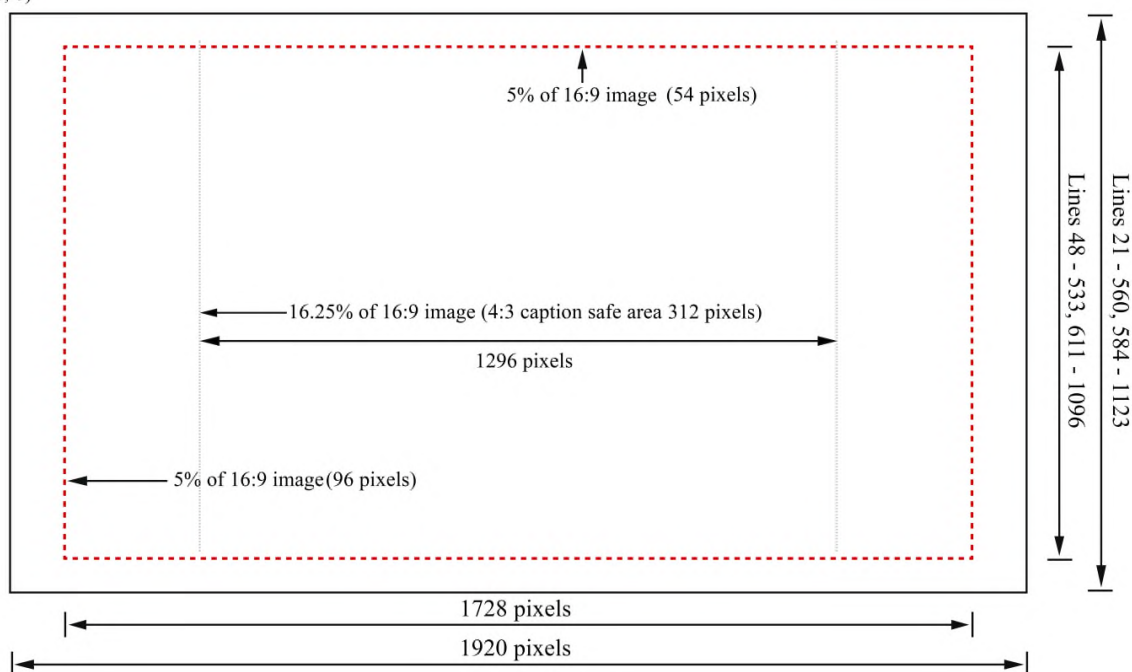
5% of 16:9 image (54 pixels)

16.25% of 16:9 image (4:3 caption safe area 312 pixels)

1296 pixels

5% of 16:9 image(96 pixels)

Lines 48 - 533, 611 - 1096

Lines 21 - 560, 584 - 1123

1728 pixels

1920 pixels